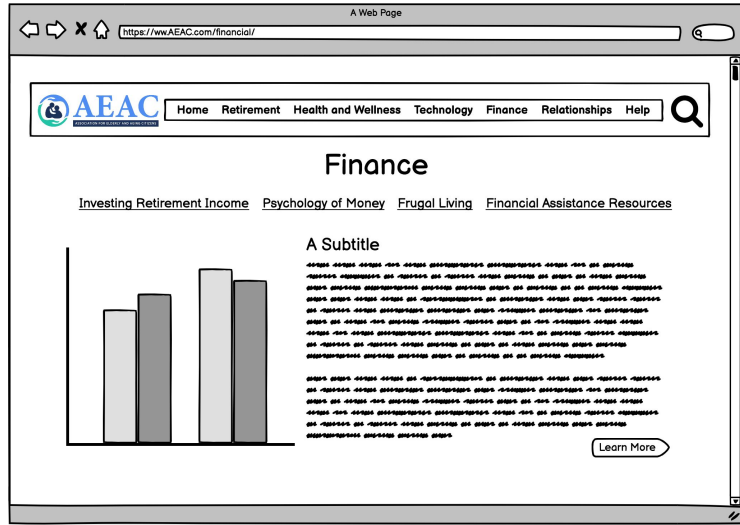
A Web Page

https://ww.AEAC.com/financial/

AEAC
ASSOCIATION FOR ELDERLY AND AGING CITIZENS

Home Retirement Health and Wellness Technology Finance Relationships Help

Finance

Investing Retirement Income Psychology of Money Frugal Living Financial Assistance Resources

A Subtitle

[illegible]

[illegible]

Learn More